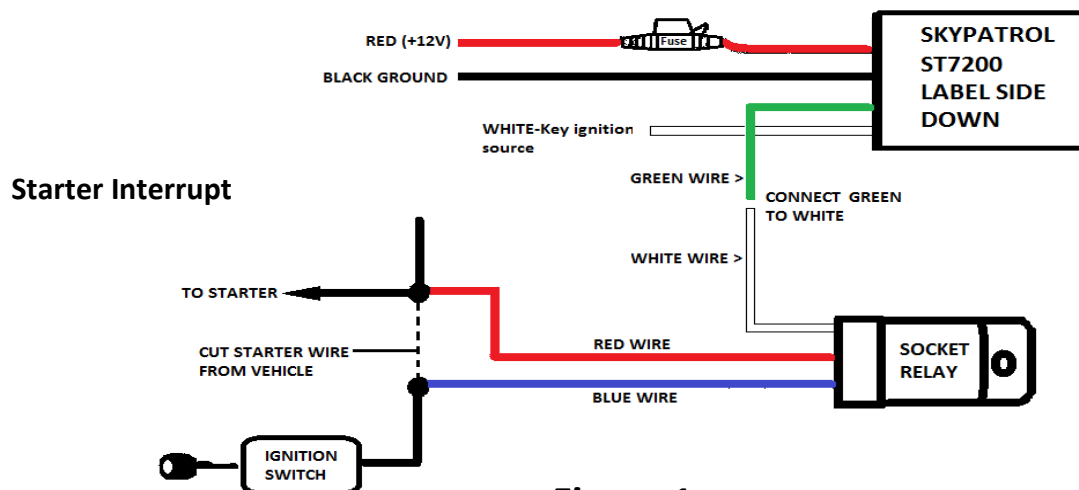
RED (+12V)

Fuse

BLACK GROUND

SKYPATROL ST7200 LABEL SIDE DOWN

WHITE-Key ignition source

GREEN WIRE >

CONNECT GREEN TO WHITE

Starter Interrupt

WHITE WIRE >

TO STARTER

RED WIRE

CUT STARTER WIRE FROM VEHICLE

SOCKET RELAY

BLUE WIRE

IGNITION SWITCH

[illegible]